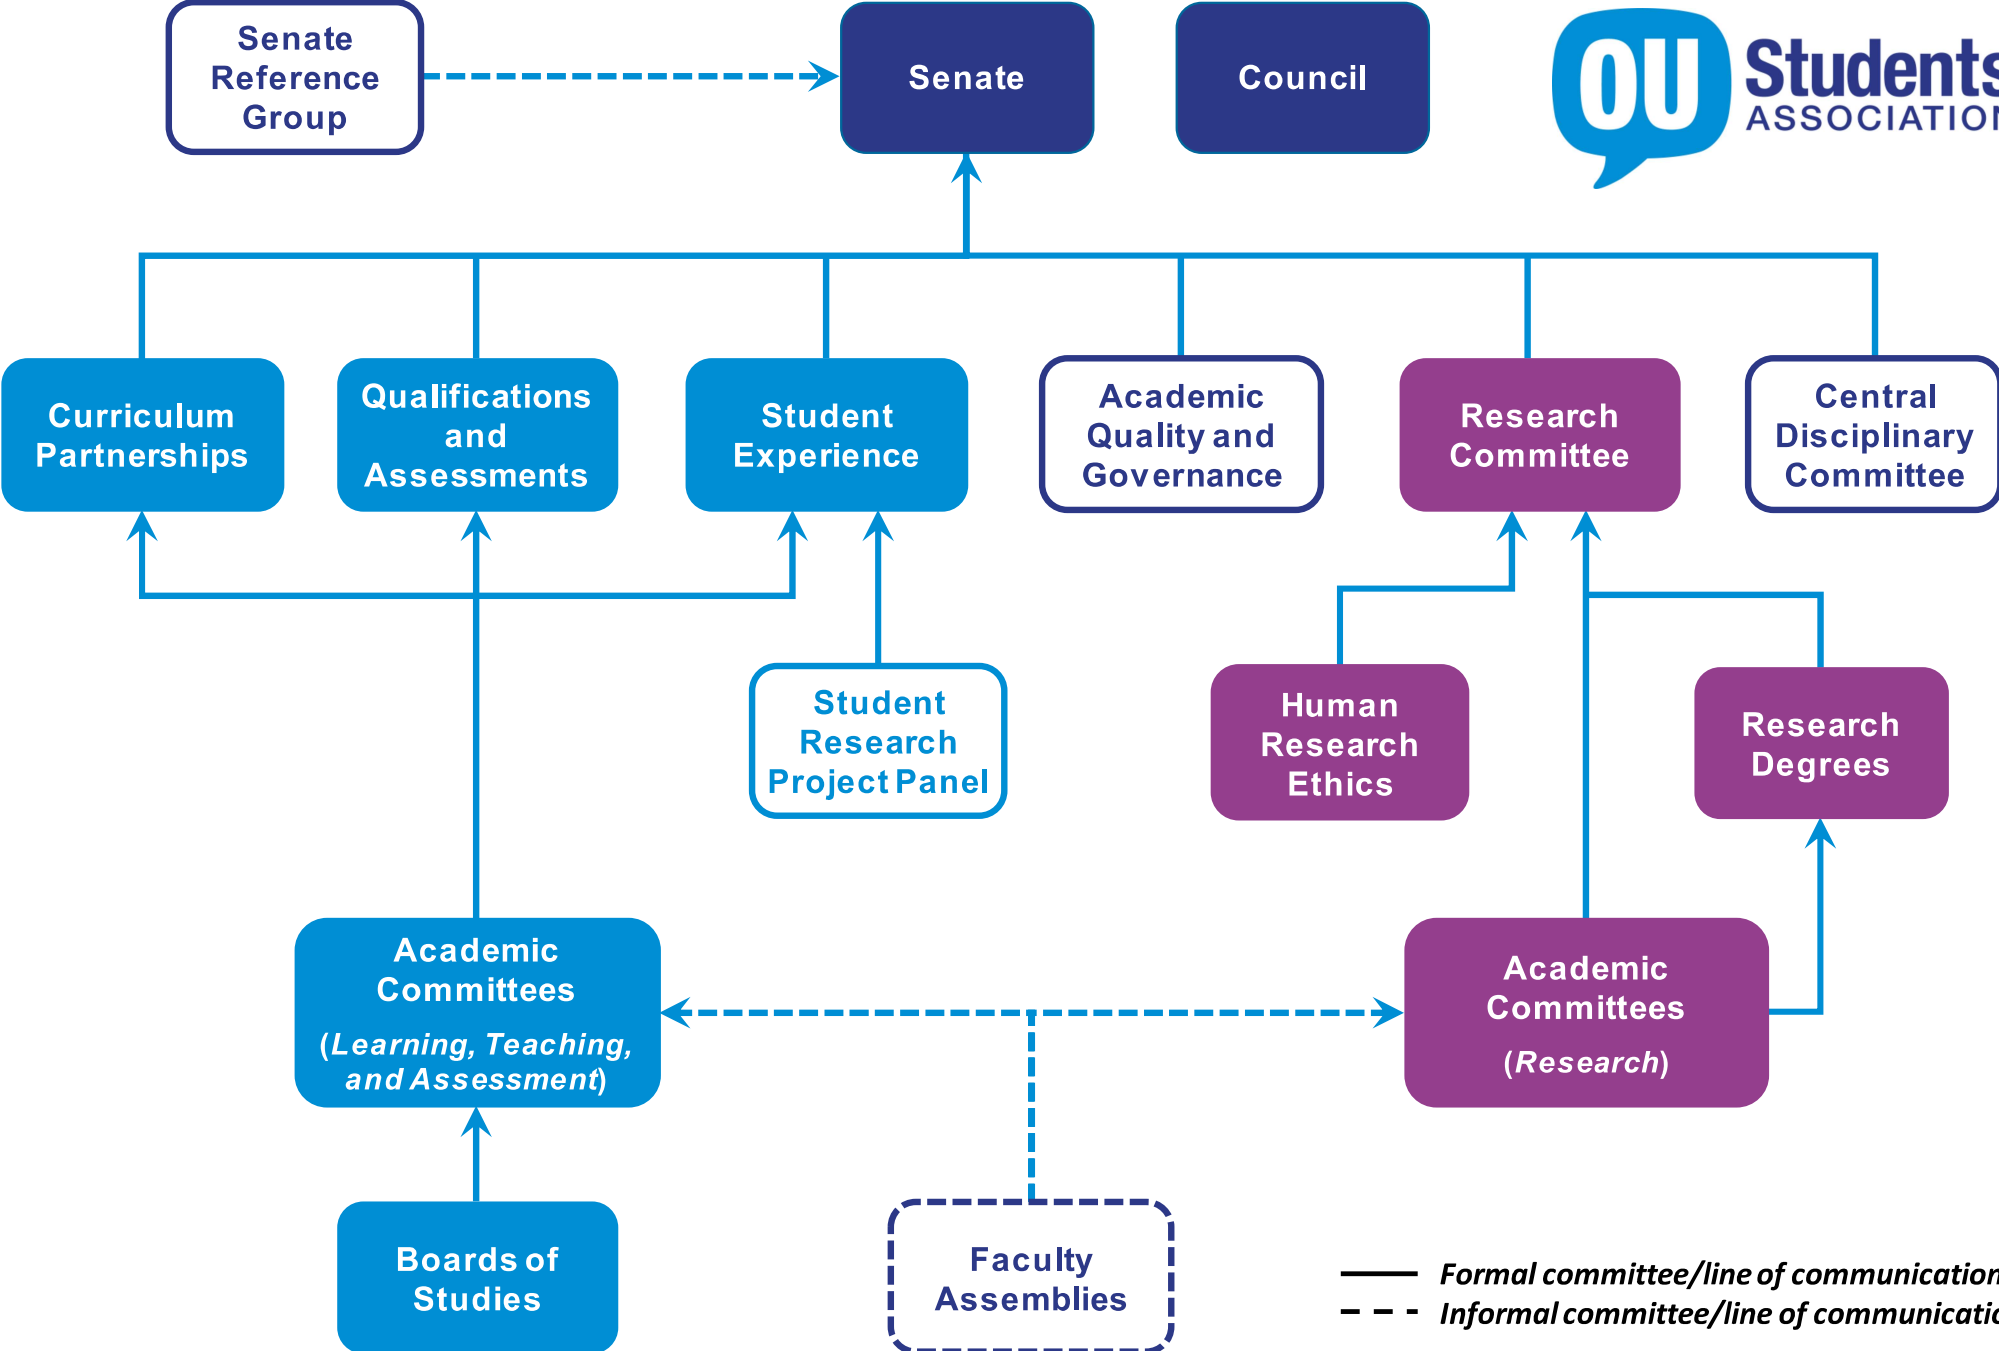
Senate Reference Group

Senate

Council

OU Students ASSOCIATIO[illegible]

Curriculum Partnerships

Qualifications and Assessments

Student Experience

Academic Quality and Governance

Research Committee

Central Disciplinary Committee

Student Research Project Panel

Human Research Ethics

Research Degrees

Academic Committees (*Learning, Teaching, and Assessment*)

Academic Committees (*Research*)

Boards of Studies

Faculty Assemblies

*Formal committee/line of communicatio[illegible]*

*Informal committee/line of communicati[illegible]*